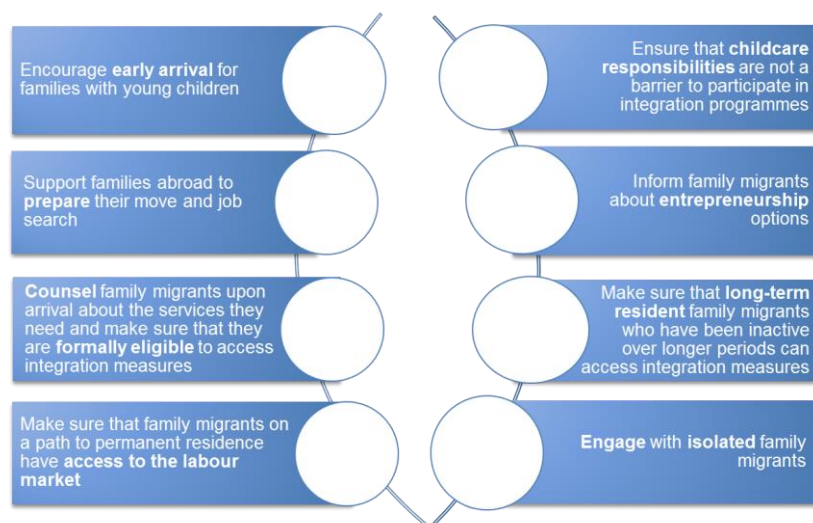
Encourage **early arrival** for families with young children

Support families abroad to **prepare** their move and job search

**Counsel** family migrants upon arrival about the services they need and make sure that they are **formally eligible** to access integration measures

Make sure that family migrants on a path to permanent residence have **access to the labour market**

Ensure that **childcare responsibilities** are not a barrier to participate in integration programmes

Inform family migrants about **entrepreneurship** options

Make sure that **long-term resident** family migrants who have been inactive over longer periods can access integration measures

**Engage** with **isolated** family migrants